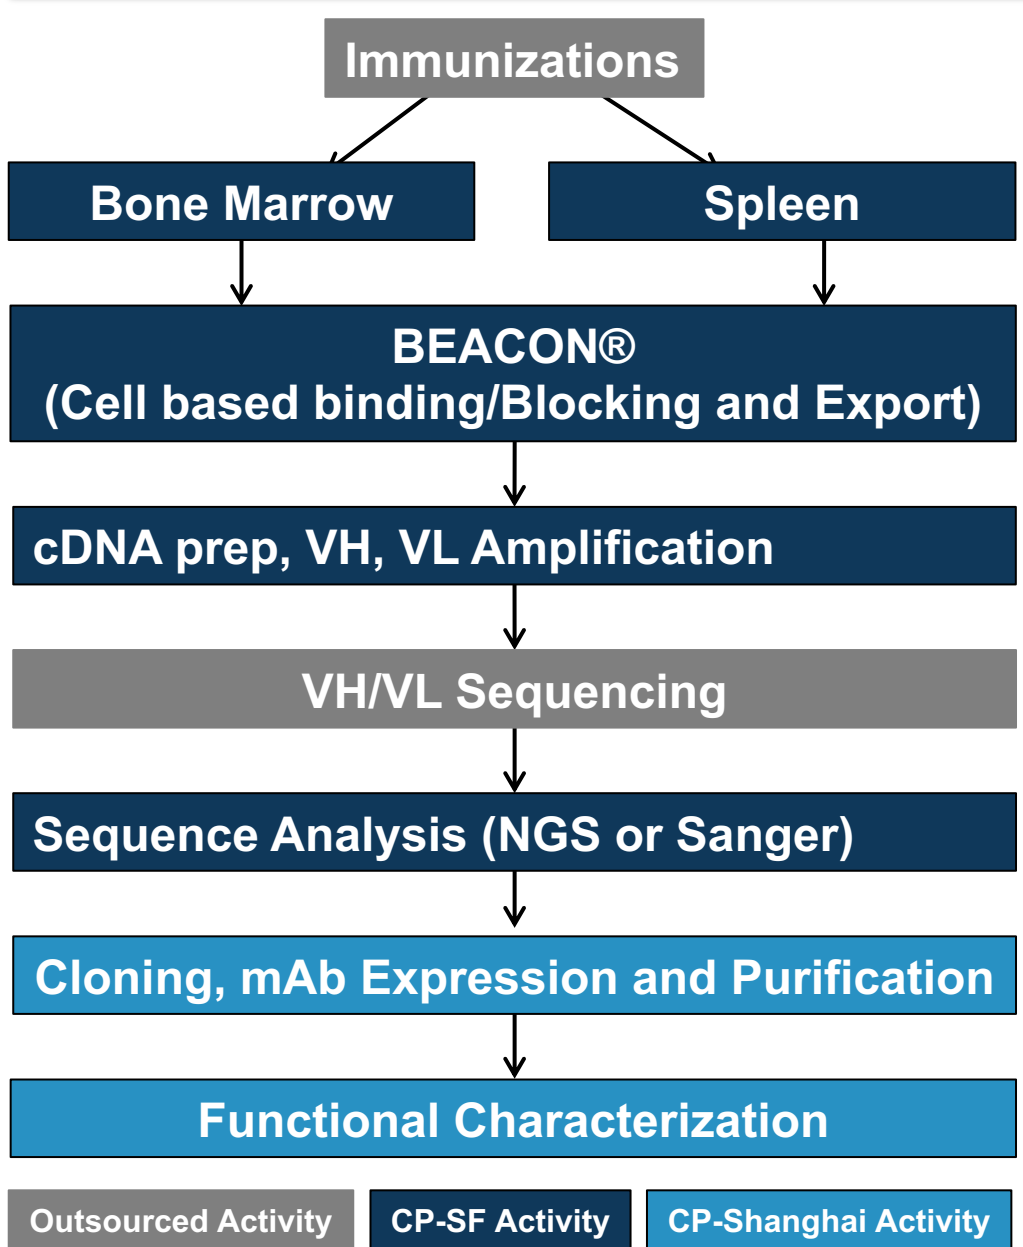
Immunizations

Bone Marrow

Spleen

BEACON®
(Cell based binding/Blocking and Export)

cDNA prep, VH, VL Amplification

VH/VL Sequencing

Sequence Analysis (NGS or Sanger)

Cloning, mAb Expression and Purification

Functional Characterization

Outsourced Activity

CP-SF Activity

CP-Shanghai Activity